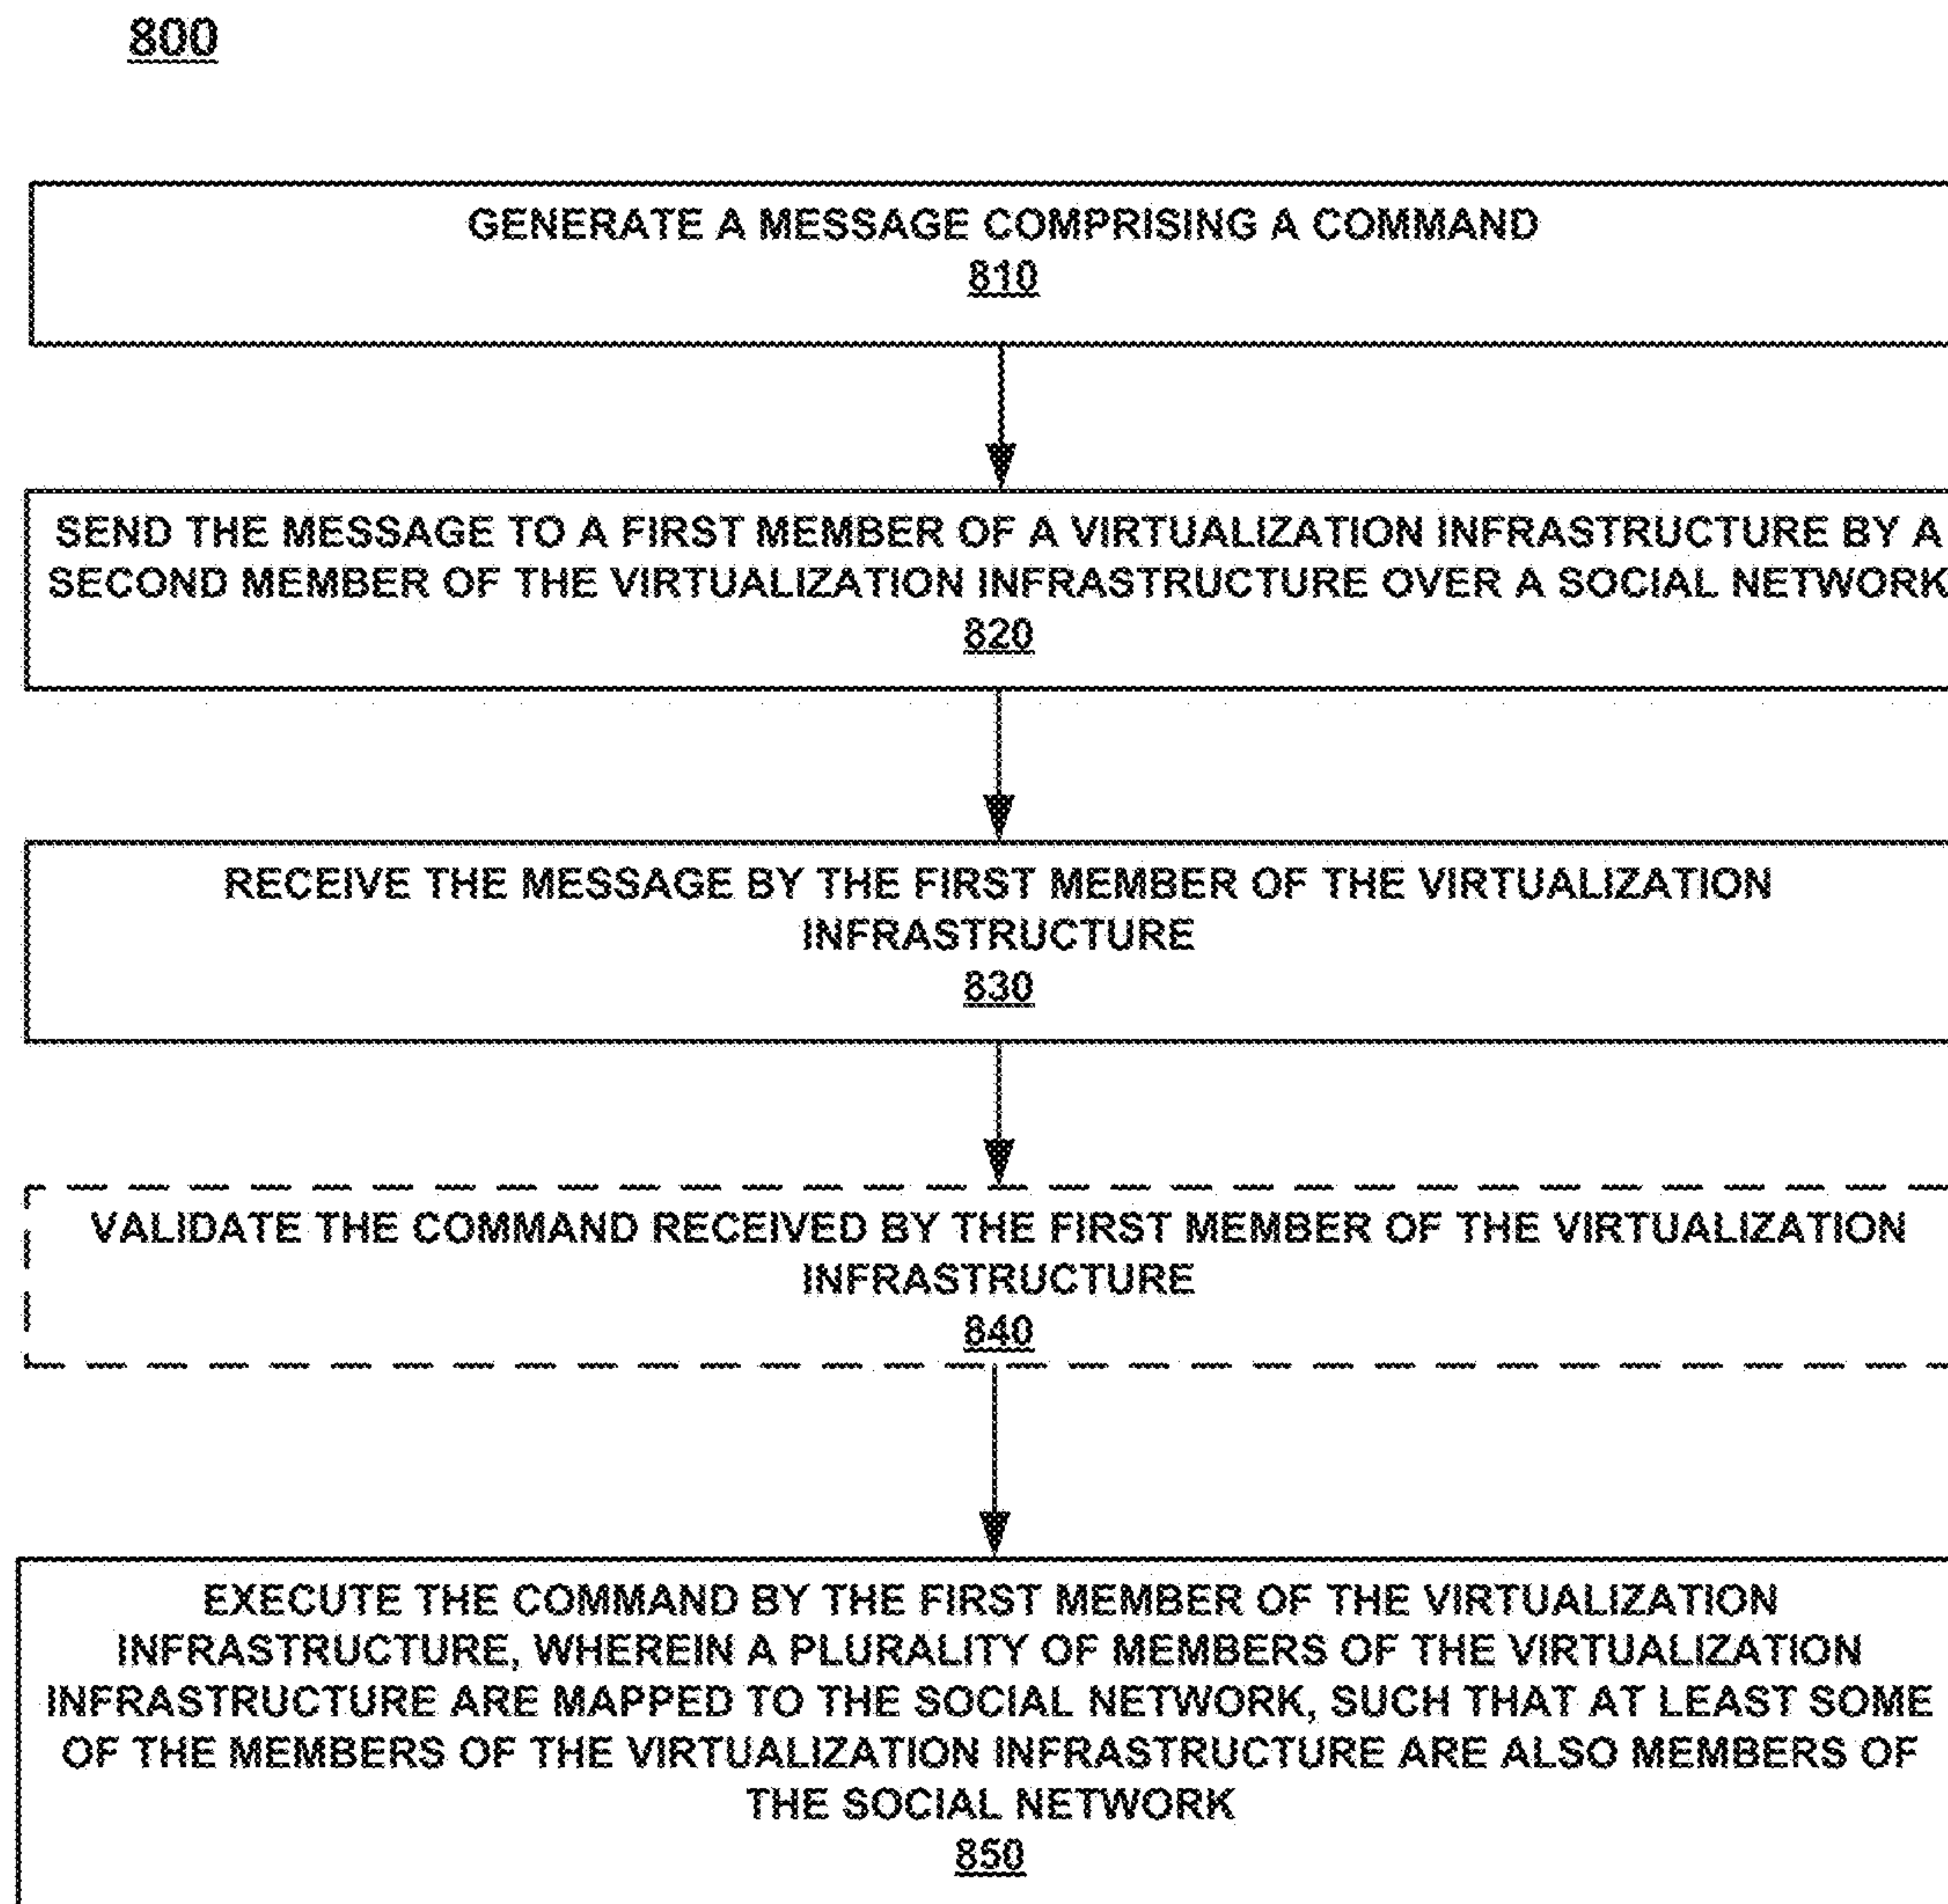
800

GENERATE A MESSAGE COMPRISING A COMMAND
810

SEND THE MESSAGE TO A FIRST MEMBER OF A VIRTUALIZATION INFRASTRUCTURE BY A SECOND MEMBER OF THE VIRTUALIZATION INFRASTRUCTURE OVER A SOCIAL NETWORK
820

RECEIVE THE MESSAGE BY THE FIRST MEMBER OF THE VIRTUALIZATION INFRASTRUCTURE
830

VALIDATE THE COMMAND RECEIVED BY THE FIRST MEMBER OF THE VIRTUALIZATION INFRASTRUCTURE
840

EXECUTE THE COMMAND BY THE FIRST MEMBER OF THE VIRTUALIZATION INFRASTRUCTURE, WHEREIN A PLURALITY OF MEMBERS OF THE VIRTUALIZATION INFRASTRUCTURE ARE MAPPED TO THE SOCIAL NETWORK, SUCH THAT AT LEAST SOME OF THE MEMBERS OF THE VIRTUALIZATION INFRASTRUCTURE ARE ALSO MEMBERS OF THE SOCIAL NETWORK
850